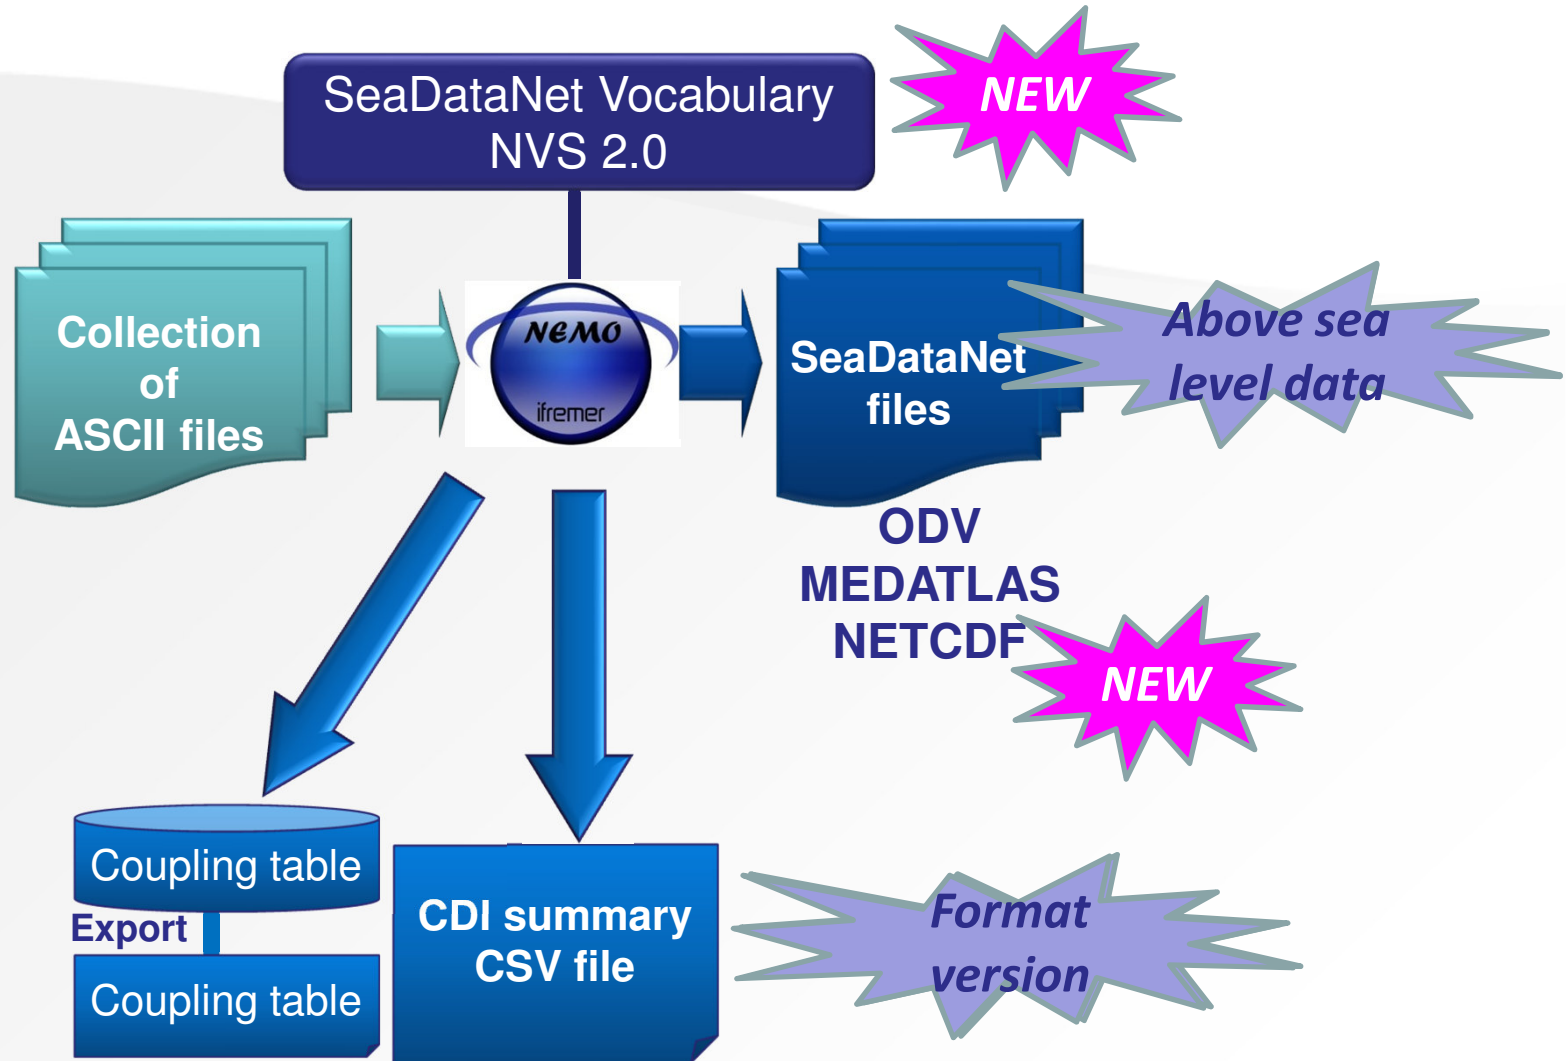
SeaDataNet Vocabulary
NVS 2.0

NEW

Collection of ASCII files

NEMO
ifremer

SeaDataNet files

Above sea level data

ODV
MEDATLAS
NETCDF

NEW

Coupling table
Export
Coupling table

CDI summary CSV file

Format version